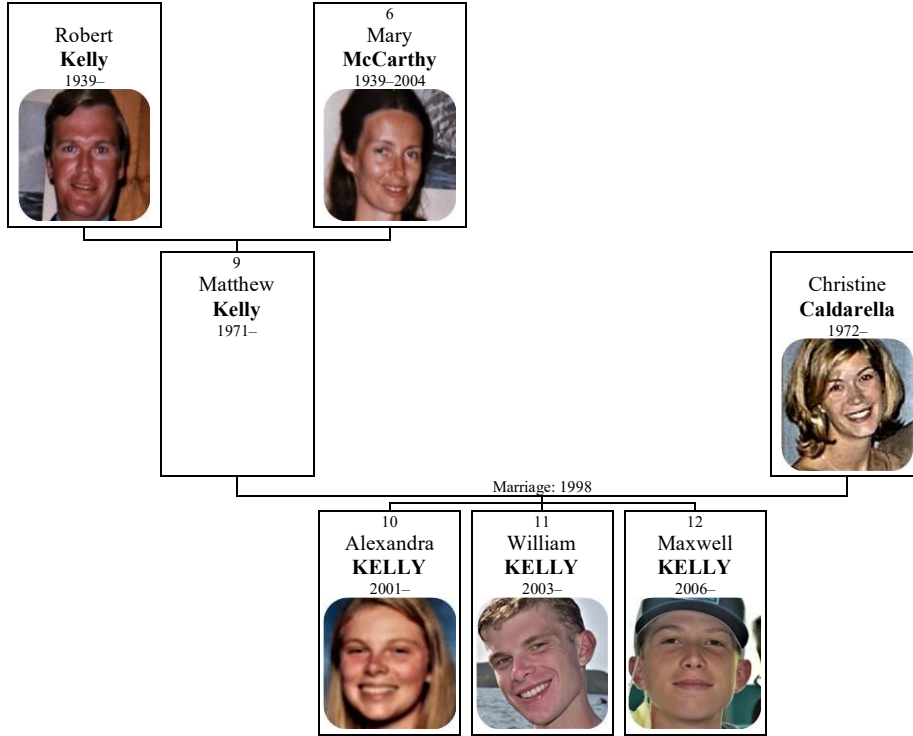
Robert
**Kelly**
1939–

6
Mary
**McCarthy**
1939–2004

9
Matthew
**Kelly**
1971–

Christine
**Caldarella**
1972–

Marriage: 1998

10
Alexandra
**KELLY**
2001–

11
William
**KELLY**
2003–

12
Maxwell
**KELLY**
2006–